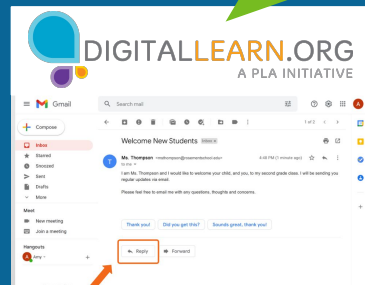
DIGITALLEARN.ORG
A PLA INITIATIVE

Gmail
Search mail
Compose
Inbox
Starred
Snoozed
Sent
Drafts
More
Meet
New meeting
Join a meeting
Hangouts
Amy
1 of 2
Welcome New Students Inbox
Ms. Thompson <mthompson@rosemontschool.edu>
to me
4:46 PM (1 minute ago)
I am Ms. Thompson and I would like to welcome your child, and you, to my second grade class. I will be sending you regular updates via email.

Please feel free to email me with any questions, thoughts and concerns.

Thank you!
Did you get this?
Sounds great, thank you!
Reply
Forward